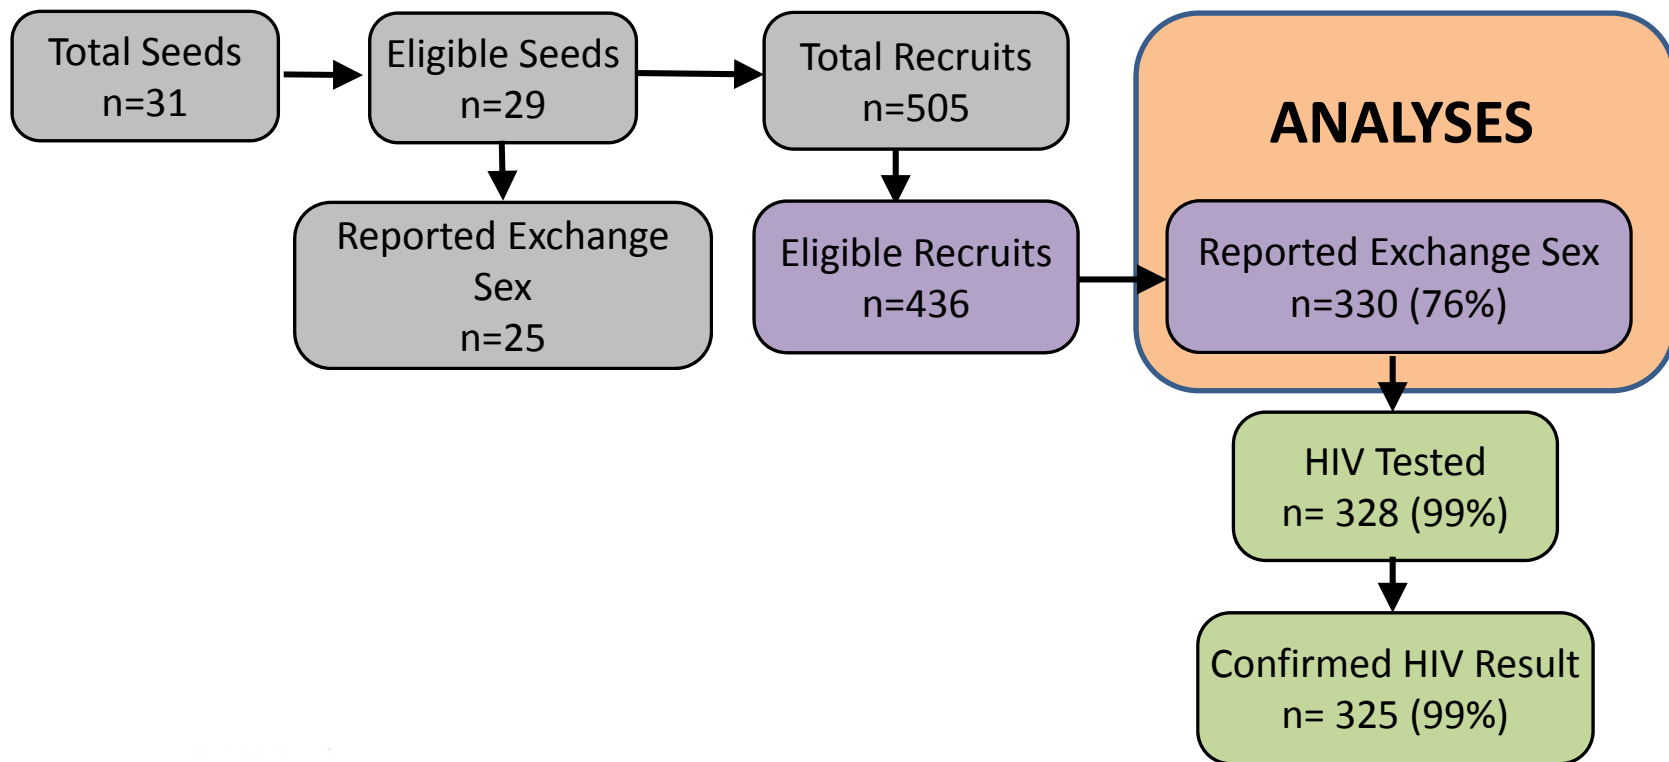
Total Seeds
n=31

Eligible Seeds
n=29

Total Recruits
n=505

ANALYSES

Reported Exchange Sex
n=25

Eligible Recruits
n=436

Reported Exchange Sex
n=330 (76%)

HIV Tested
n= 328 (99%)

Confirmed HIV Result
n= 325 (99%)